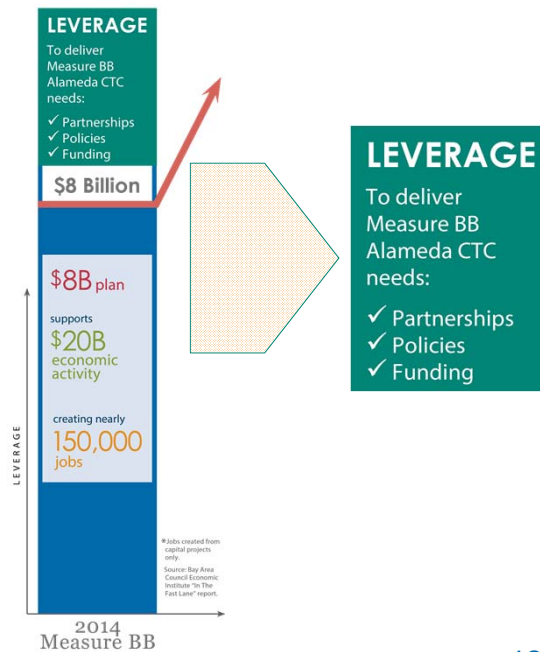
LEVERAGE

To deliver Measure BB Alameda CTC needs:

✓ Partnerships
✓ Policies
✓ Funding

$8 Billion

$8B plan

supports

$20B economic activity

creating nearly

150,000 jobs

LEVERAGE

*Jobs created from capital projects only.

Source: Bay Area Council Economic Institute "In The Fast Lane" report.

2014
Measure BB

LEVERAGE

To deliver Measure BB Alameda CTC needs:

✓ Partnerships
✓ Policies
✓ Funding